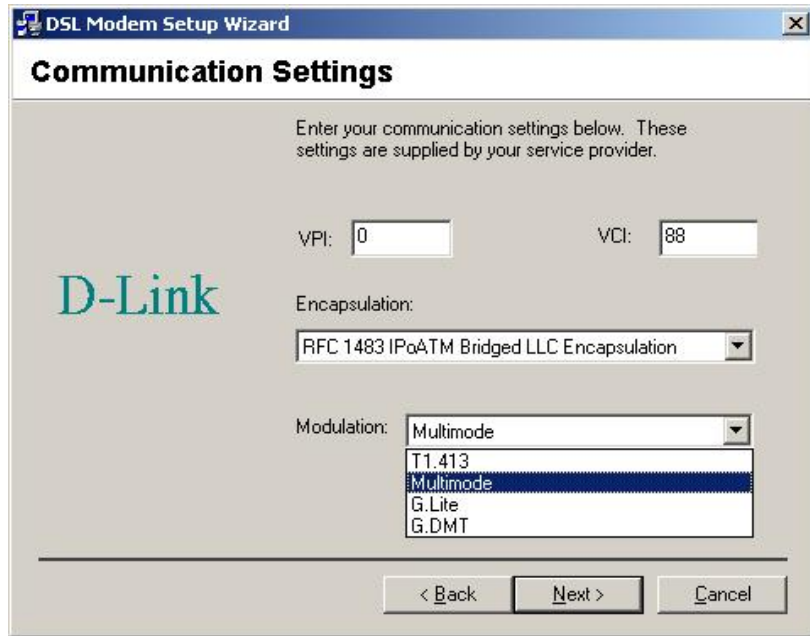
DSL Modem Setup Wizard

Communication Settings

Enter your communication settings below. These settings are supplied by your service provider.

VPI: 0

VCI: 88

D-Link

Encapsulation:

RFC 1483 IPoATM Bridged LLC Encapsulation

Modulation: Multimode

T1.413
Multimode
G.Lite
G.DMT

< Back
Next >
Cancel